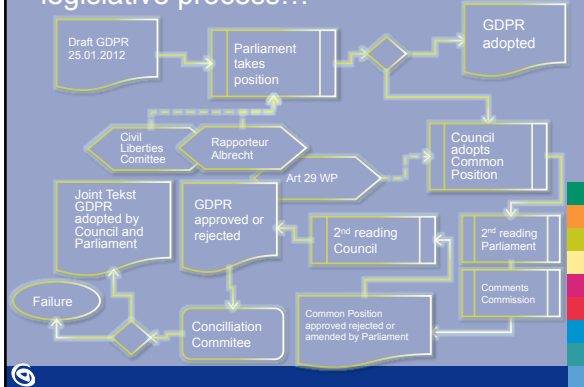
legislative process…

Draft GDPR 25.01.2012

Parliament takes position

GDPR adopted

Civil Liberties Comittee

Rapporteur Albrecht

Council adopts Common Position

Art 29 WP

Joint Tekst GDPR adopted by Council and Parliament

GDPR approved or rejected

2$^{nd}$ reading Council

2$^{nd}$ reading Parliament

Comments Commission

Failure

Concilliation Commitee

Common Position approved rejected or amended by Parliament